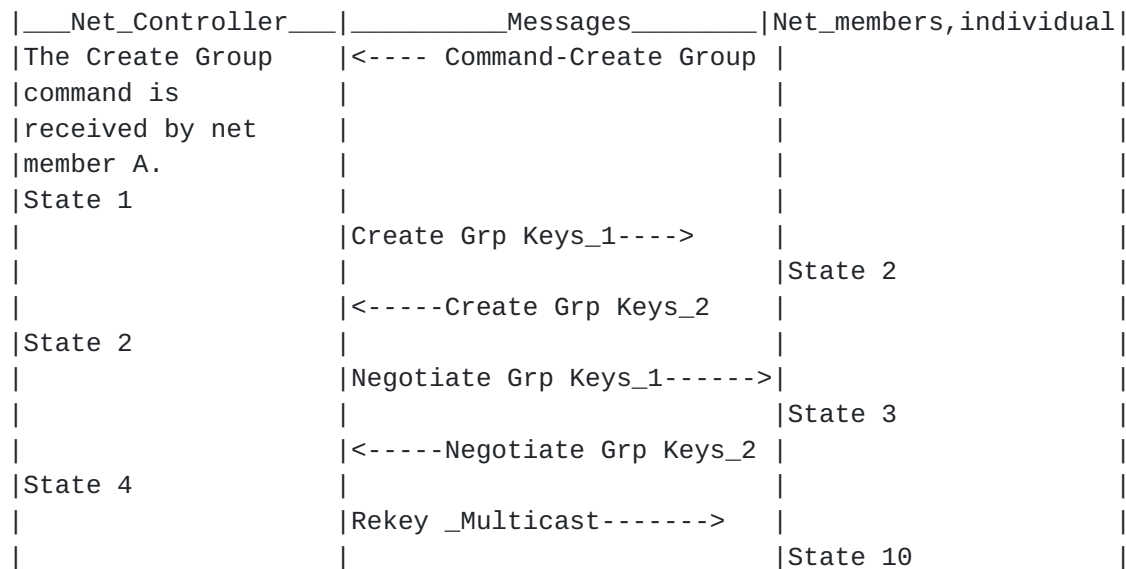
| Net_Controller | Messages | Net_members,individual |
|---|---|---|
| The Create Group command is received by net member A. | <---- Command-Create Group | |
| State 1 | | |
| | Create Grp Keys_1----> | |
| | | State 2 |
| | <-----Create Grp Keys_2 | |
| State 2 | | |
| | Negotiate Grp Keys_1------> | |
| | | State 3 |
| | <-----Negotiate Grp Keys_2 | |
| State 4 | | |
| | Rekey _Multicast-------> | |
| | | State 10 |